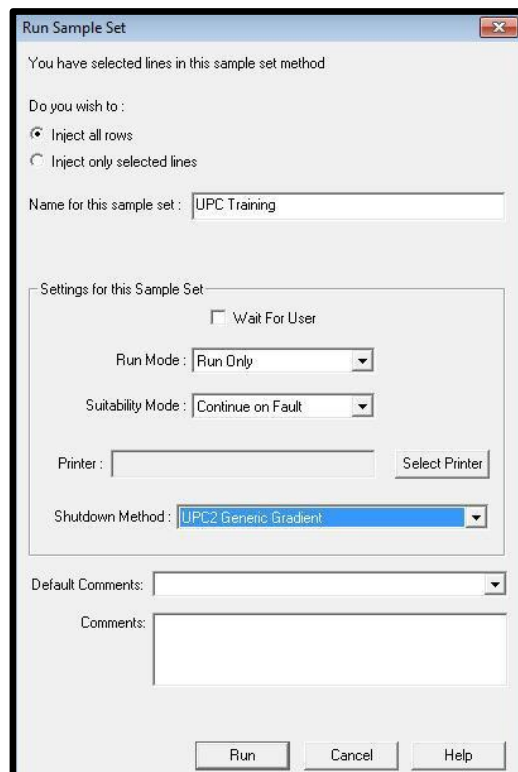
Run Sample Set

You have selected lines in this sample set method

Do you wish to :

Inject all rows

Inject only selected lines

Name for this sample set : UPC Training

Settings for this Sample Set

Wait For User

Run Mode : Run Only

Suitability Mode : Continue on Fault

Printer :

Select Printer

Shutdown Method : UPC2 Generic Gradient

Default Comments:

Comments:

Run Cancel Help